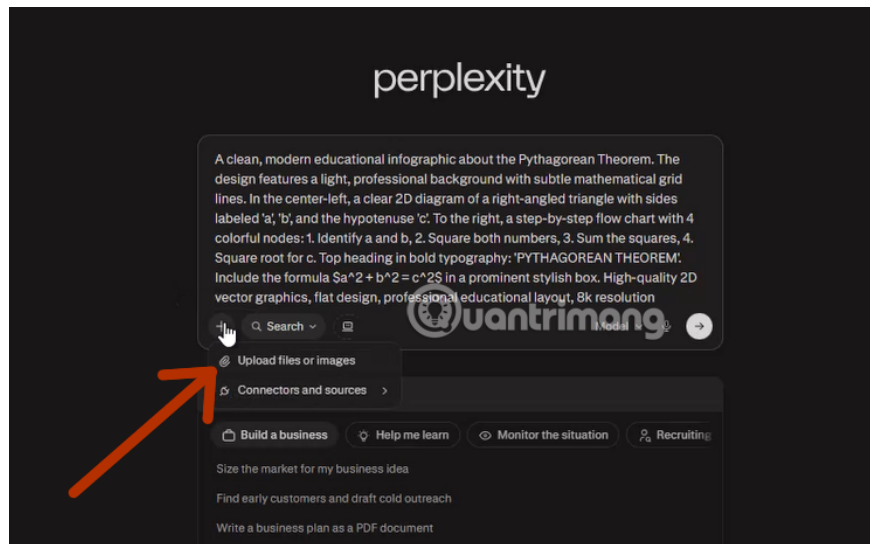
perplexity

A clean, modern educational infographic about the Pythagorean Theorem. The design features a light, professional background with subtle mathematical grid lines. In the center-left, a clear 2D diagram of a right-angled triangle with sides labeled 'a', 'b', and the hypotenuse 'c'. To the right, a step-by-step flow chart with 4 colorful nodes: 1. Identify a and b, 2. Square both numbers, 3. Sum the squares, 4. Square root for c. Top heading in bold typography: 'PYTHAGOREAN THEOREM'. Include the formula \$a^2 + b^2 = c^2\$ in a prominent stylish box. High-quality 2D vector graphics, flat design, professional educational layout, 8k resolution

+ Search Model

uantrimang

Upload files or images

Connectors and sources

Build a business

Help me learn

Monitor the situation

Recruiting

Size the market for my business idea

Find early customers and draft cold outreach

Write a business plan as a PDF document